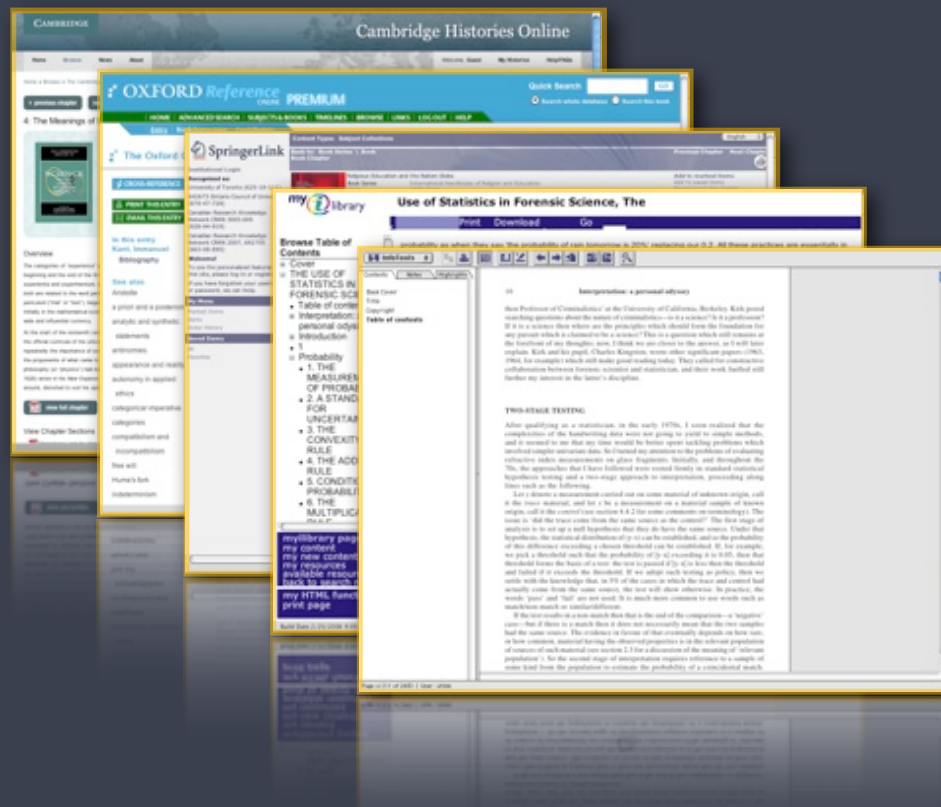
CAMBRIDGE

Cambridge Histories Online

Home Browse News About

4. The Meanings of

Overview

View Chapter Sections

OXFORD Reference ONLINE PREMIUM

Quick Search

Search whole database Search this book

HOME ADVANCED SEARCH SUBJECTS & BOOKS TIMELINES BROWSE LINKS LOG OUT HELP

The Oxford

CROSS REFERENCE

PRINT THIS ENTRY

EMAIL THIS ENTRY

In this entry
Kant, Immanuel
Bibliography

See also
Aristotle
a priori and a posteriori
analytic and synthetic statements
antinomies
appearance and reality
autonomy in applied ethics
categorical imperative
categories
compatibilism and incompatibilism
free will
Hume's fork
indeterminism

SpringerLink

Content Types Subject Collections

Religious Education and the Nation State

Previous Chapter Next Chapter

my i library

Use of Statistics in Forensic Science, The

Print Download Go

Browse Table of Contents
Cover
THE USE OF STATISTICS IN FORENSIC SCI
Table of conte
Interpretation: personal odyss
Introduction
1
Probability
1. THE MEASUREM OF PROBAB
2. A STAND FOR UNCERTAI
3. THE CONVEXITY RULE
4. THE ADD RULE
5. CONDITI PROBABILI
6. THE MULTIPLIC

mylibrary page
my content
my new content
my resources
available resour
back to search
my HTML funct
print page

Contents Notes Highlights

Book Cover
Title
Copyright
Table of contents

Interpretation: a personal odyssey

TWO-STAGE TESTING

Page 2/11 of 1897